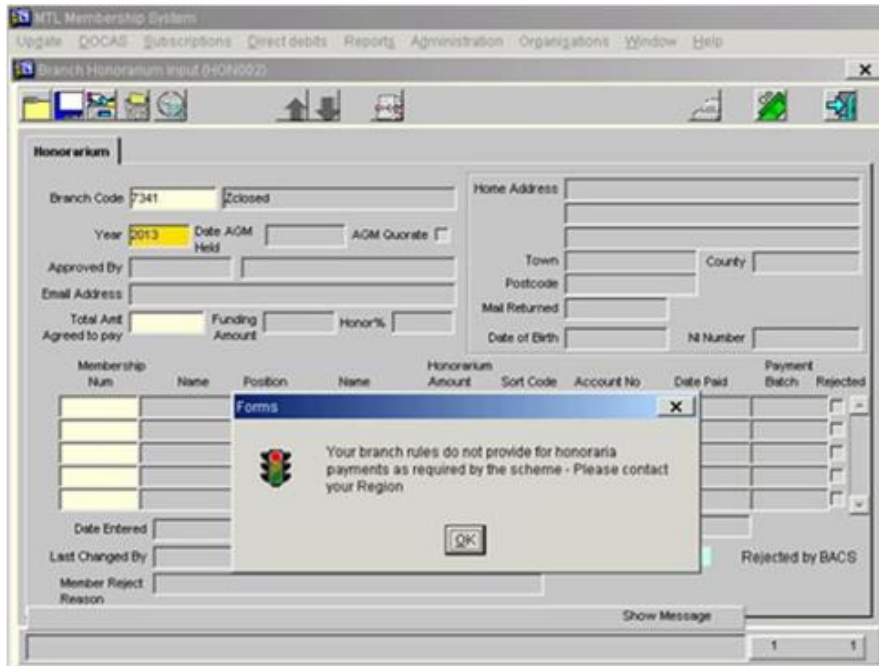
MTL Membership System

Update DOCAS Subscriptions Direct debits Reports Administration Organisations Window Help

Branch Honorarium Input (HON002)

x

Honorarium

Branch Code 7341 Zclosed

Year 2013 Date AGM Held AGM Quorate

Approved By

Email Address

Total Amt Agreed to pay Funding Amount Honor%

Home Address

Town County

Postcode

Mail Returned

Date of Birth NI Number

| Membership Num | Name | Position | Name | Honorarium Amount | Sort Code | Account No | Date Paid | Payment Batch | Rejected |
|---|---|---|---|---|---|---|---|---|---|

Forms

x

Your branch rules do not provide for honoraria payments as required by the scheme - Please contact your Region

OK

Date Entered

Last Changed By

Member Reject Reason

Rejected by BACS

Show Message

1 1